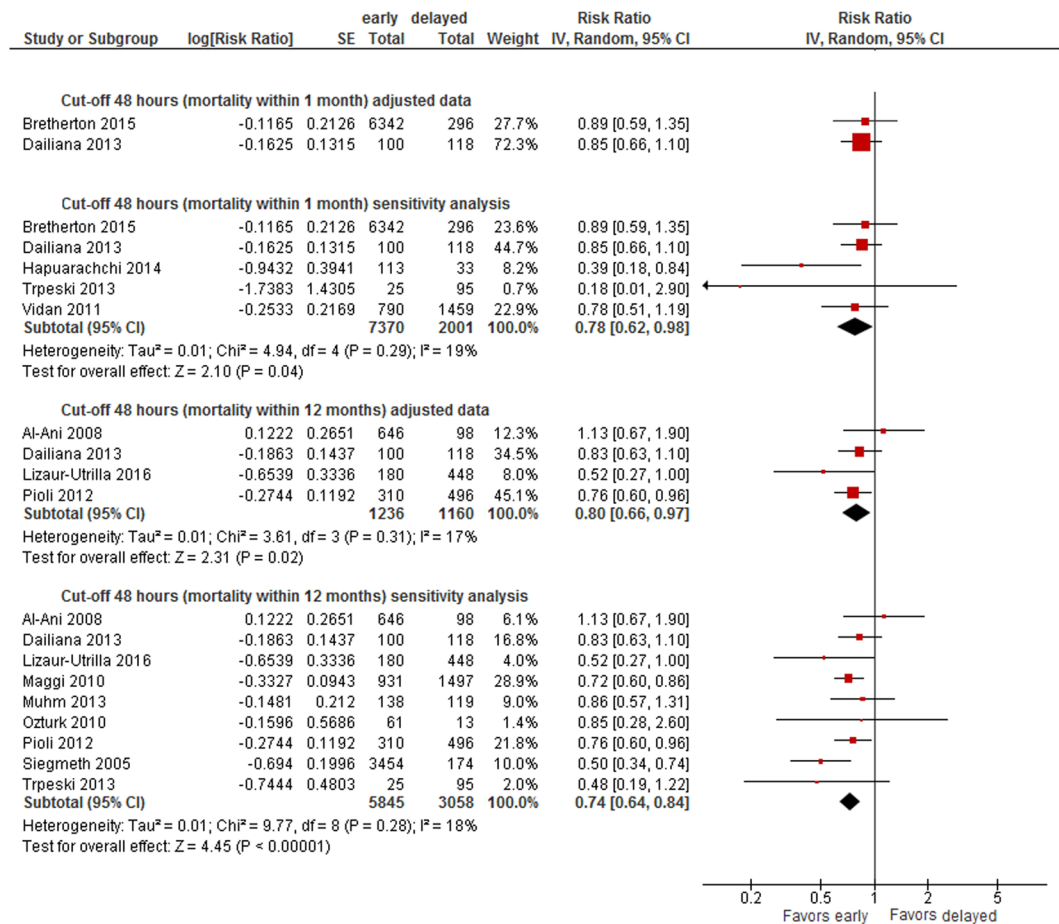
| Study or Subgroup | log[Risk Ratio] | SE | early Total | delayed Total | Weight | Risk Ratio IV, Random, 95% CI |
|---|---|---|---|---|---|---|
| **Cut-off 48 hours (mortality within 1 month) adjusted data** | | | | | | |
| Bretherton 2015 | -0.1165 | 0.2126 | 6342 | 296 | 27.7% | 0.89 [0.59, 1.35] |
| Dailiana 2013 | -0.1625 | 0.1315 | 100 | 118 | 72.3% | 0.85 [0.66, 1.10] |
| **Cut-off 48 hours (mortality within 1 month) sensitivity analysis** | | | | | | |
| Bretherton 2015 | -0.1165 | 0.2126 | 6342 | 296 | 23.6% | 0.89 [0.59, 1.35] |
| Dailiana 2013 | -0.1625 | 0.1315 | 100 | 118 | 44.7% | 0.85 [0.66, 1.10] |
| Hapuarachchi 2014 | -0.9432 | 0.3941 | 113 | 33 | 8.2% | 0.39 [0.18, 0.84] |
| Trpeski 2013 | -1.7383 | 1.4305 | 25 | 95 | 0.7% | 0.18 [0.01, 2.90] |
| Vidan 2011 | -0.2533 | 0.2169 | 790 | 1459 | 22.9% | 0.78 [0.51, 1.19] |
| **Subtotal (95% CI)** | | | **7370** | **2001** | **100.0%** | **0.78 [0.62, 0.98]** |

Heterogeneity: Tau² = 0.01; Chi² = 4.94, df = 4 (P = 0.29); I² = 19%
Test for overall effect: Z = 2.10 (P = 0.04)

| Study or Subgroup | log[Risk Ratio] | SE | early Total | delayed Total | Weight | Risk Ratio IV, Random, 95% CI |
|---|---|---|---|---|---|---|
| **Cut-off 48 hours (mortality within 12 months) adjusted data** | | | | | | |
| Al-Ani 2008 | 0.1222 | 0.2651 | 646 | 98 | 12.3% | 1.13 [0.67, 1.90] |
| Dailiana 2013 | -0.1863 | 0.1437 | 100 | 118 | 34.5% | 0.83 [0.63, 1.10] |
| Lizaur-Utrilla 2016 | -0.6539 | 0.3336 | 180 | 448 | 8.0% | 0.52 [0.27, 1.00] |
| Pioli 2012 | -0.2744 | 0.1192 | 310 | 496 | 45.1% | 0.76 [0.60, 0.96] |
| **Subtotal (95% CI)** | | | **1236** | **1160** | **100.0%** | **0.80 [0.66, 0.97]** |

Heterogeneity: Tau² = 0.01; Chi² = 3.61, df = 3 (P = 0.31); I² = 17%
Test for overall effect: Z = 2.31 (P = 0.02)

| Study or Subgroup | log[Risk Ratio] | SE | early Total | delayed Total | Weight | Risk Ratio IV, Random, 95% CI |
|---|---|---|---|---|---|---|
| **Cut-off 48 hours (mortality within 12 months) sensitivity analysis** | | | | | | |
| Al-Ani 2008 | 0.1222 | 0.2651 | 646 | 98 | 6.1% | 1.13 [0.67, 1.90] |
| Dailiana 2013 | -0.1863 | 0.1437 | 100 | 118 | 16.8% | 0.83 [0.63, 1.10] |
| Lizaur-Utrilla 2016 | -0.6539 | 0.3336 | 180 | 448 | 4.0% | 0.52 [0.27, 1.00] |
| Maggi 2010 | -0.3327 | 0.0943 | 931 | 1497 | 28.9% | 0.72 [0.60, 0.86] |
| Muhm 2013 | -0.1481 | 0.212 | 138 | 119 | 9.0% | 0.86 [0.57, 1.31] |
| Ozturk 2010 | -0.1596 | 0.5686 | 61 | 13 | 1.4% | 0.85 [0.28, 2.60] |
| Pioli 2012 | -0.2744 | 0.1192 | 310 | 496 | 21.8% | 0.76 [0.60, 0.96] |
| Siegmeth 2005 | -0.694 | 0.1996 | 3454 | 174 | 10.0% | 0.50 [0.34, 0.74] |
| Trpeski 2013 | -0.7444 | 0.4803 | 25 | 95 | 2.0% | 0.48 [0.19, 1.22] |
| **Subtotal (95% CI)** | | | **5845** | **3058** | **100.0%** | **0.74 [0.64, 0.84]** |

Heterogeneity: Tau² = 0.01; Chi² = 9.77, df = 8 (P = 0.28); I² = 18%
Test for overall effect: Z = 4.45 (P < 0.00001)

Risk Ratio
IV, Random, 95% CI

0.2 0.5 1 2 5
Favors early Favors delayed